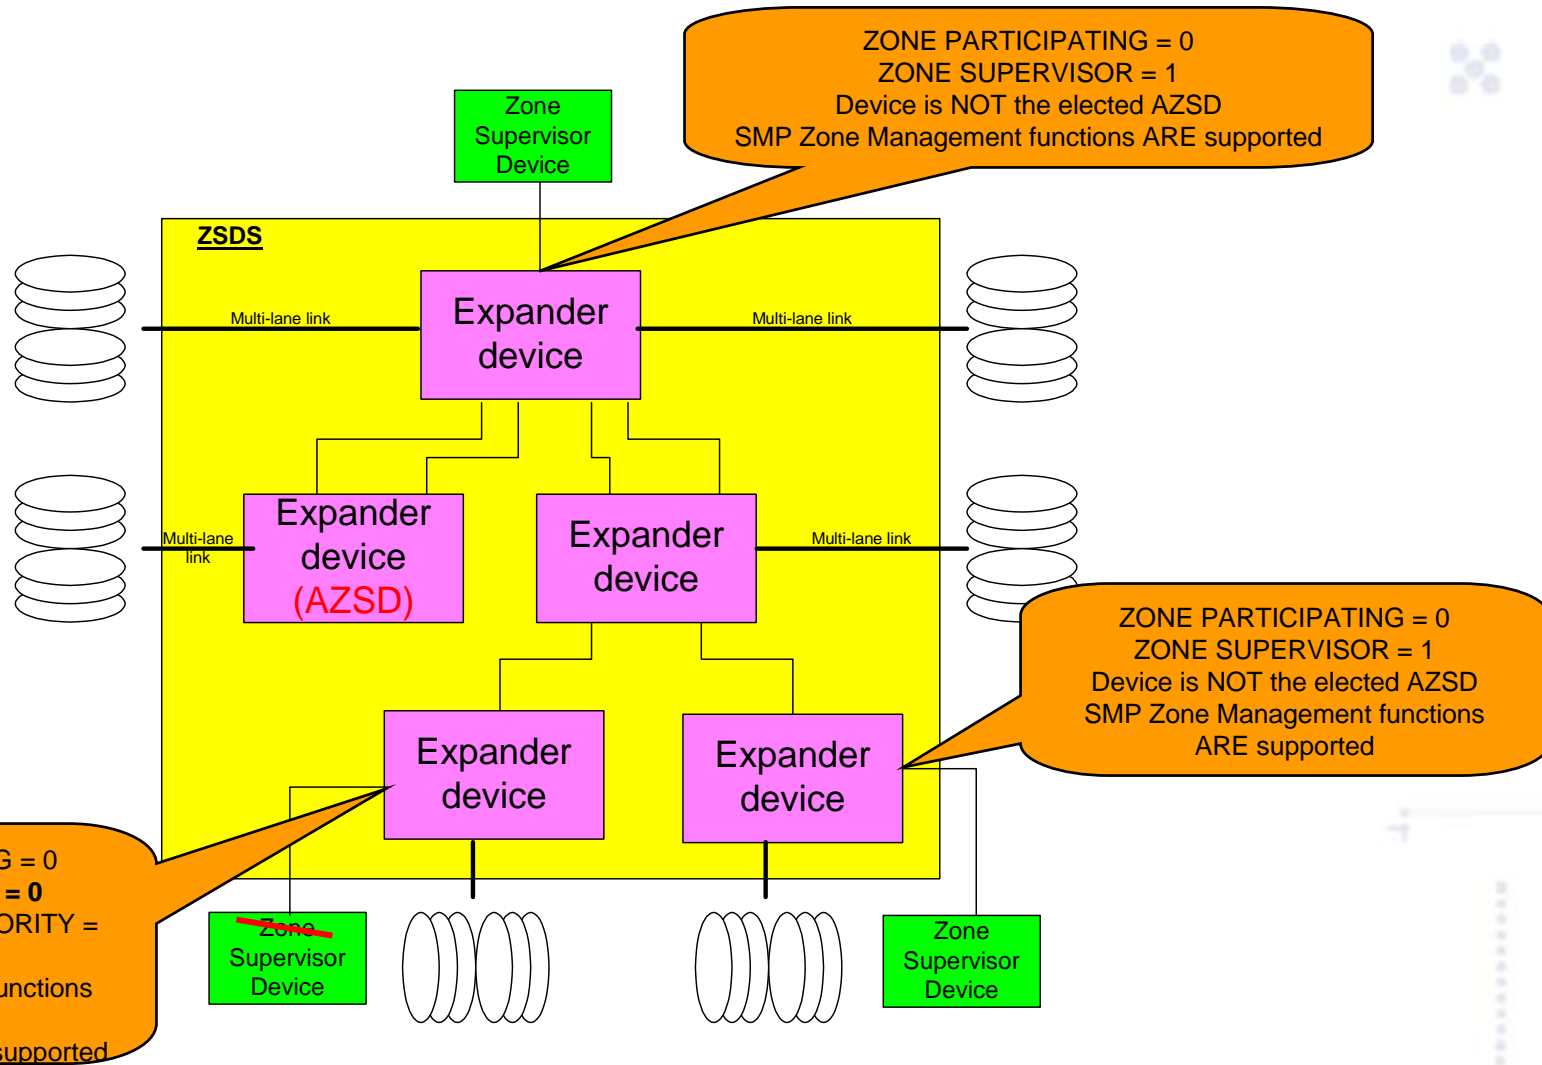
ZONE PARTICIPATING = 0
ZONE SUPERVISOR = 1
Device is NOT the elected AZSD
SMP Zone Management functions ARE supported

Zone Supervisor Device

ZSDS

Multi-lane link

Expander device

Multi-lane link

Expander device (AZSD)

Multi-lane link

Expander device

Multi-lane link

ZONE PARTICIPATING = 0
ZONE SUPERVISOR = 1
Device is NOT the elected AZSD
SMP Zone Management functions ARE supported

Expander device

Expander device

G = 0
= 0
ORITY =
unctions
supported

Zone Supervisor Device

Zone Supervisor Device